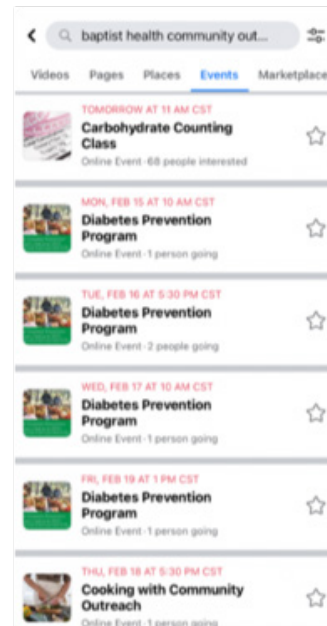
baptist health community out...

Videos Pages Places Events Marketplace

TOMORROW AT 11 AM CST
Carbohydrate Counting Class
Online Event · 68 people interested

MON, FEB 15 AT 10 AM CST
Diabetes Prevention Program
Online Event · 1 person going

TUE, FEB 16 AT 5:30 PM CST
Diabetes Prevention Program
Online Event · 2 people going

WED, FEB 17 AT 10 AM CST
Diabetes Prevention Program
Online Event · 1 person going

FRI, FEB 19 AT 1 PM CST
Diabetes Prevention Program
Online Event · 1 person going

THU, FEB 18 AT 5:30 PM CST
Cooking with Community Outreach
Online Event · 1 person going